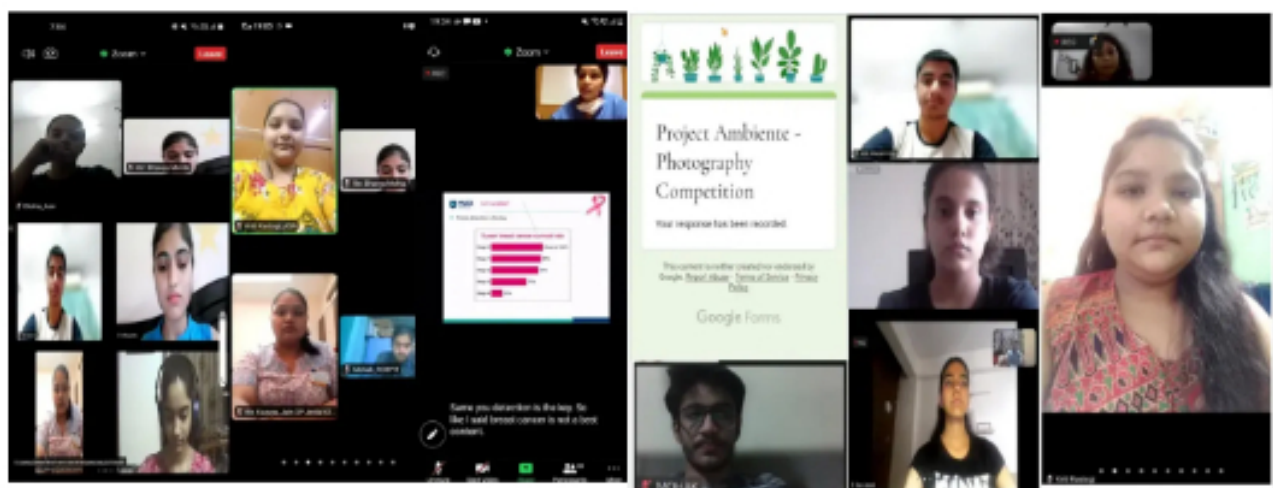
Zoom
Leave
Zoom
Leave
Project Ambiente - Photography Competition
Your response has been recorded.
This content is neither created nor endorsed by Google. Report Abuse - Terms of Service - Privacy Policy
Google Forms
Same you detection is the key. So like I said breast cancer is not a best content.